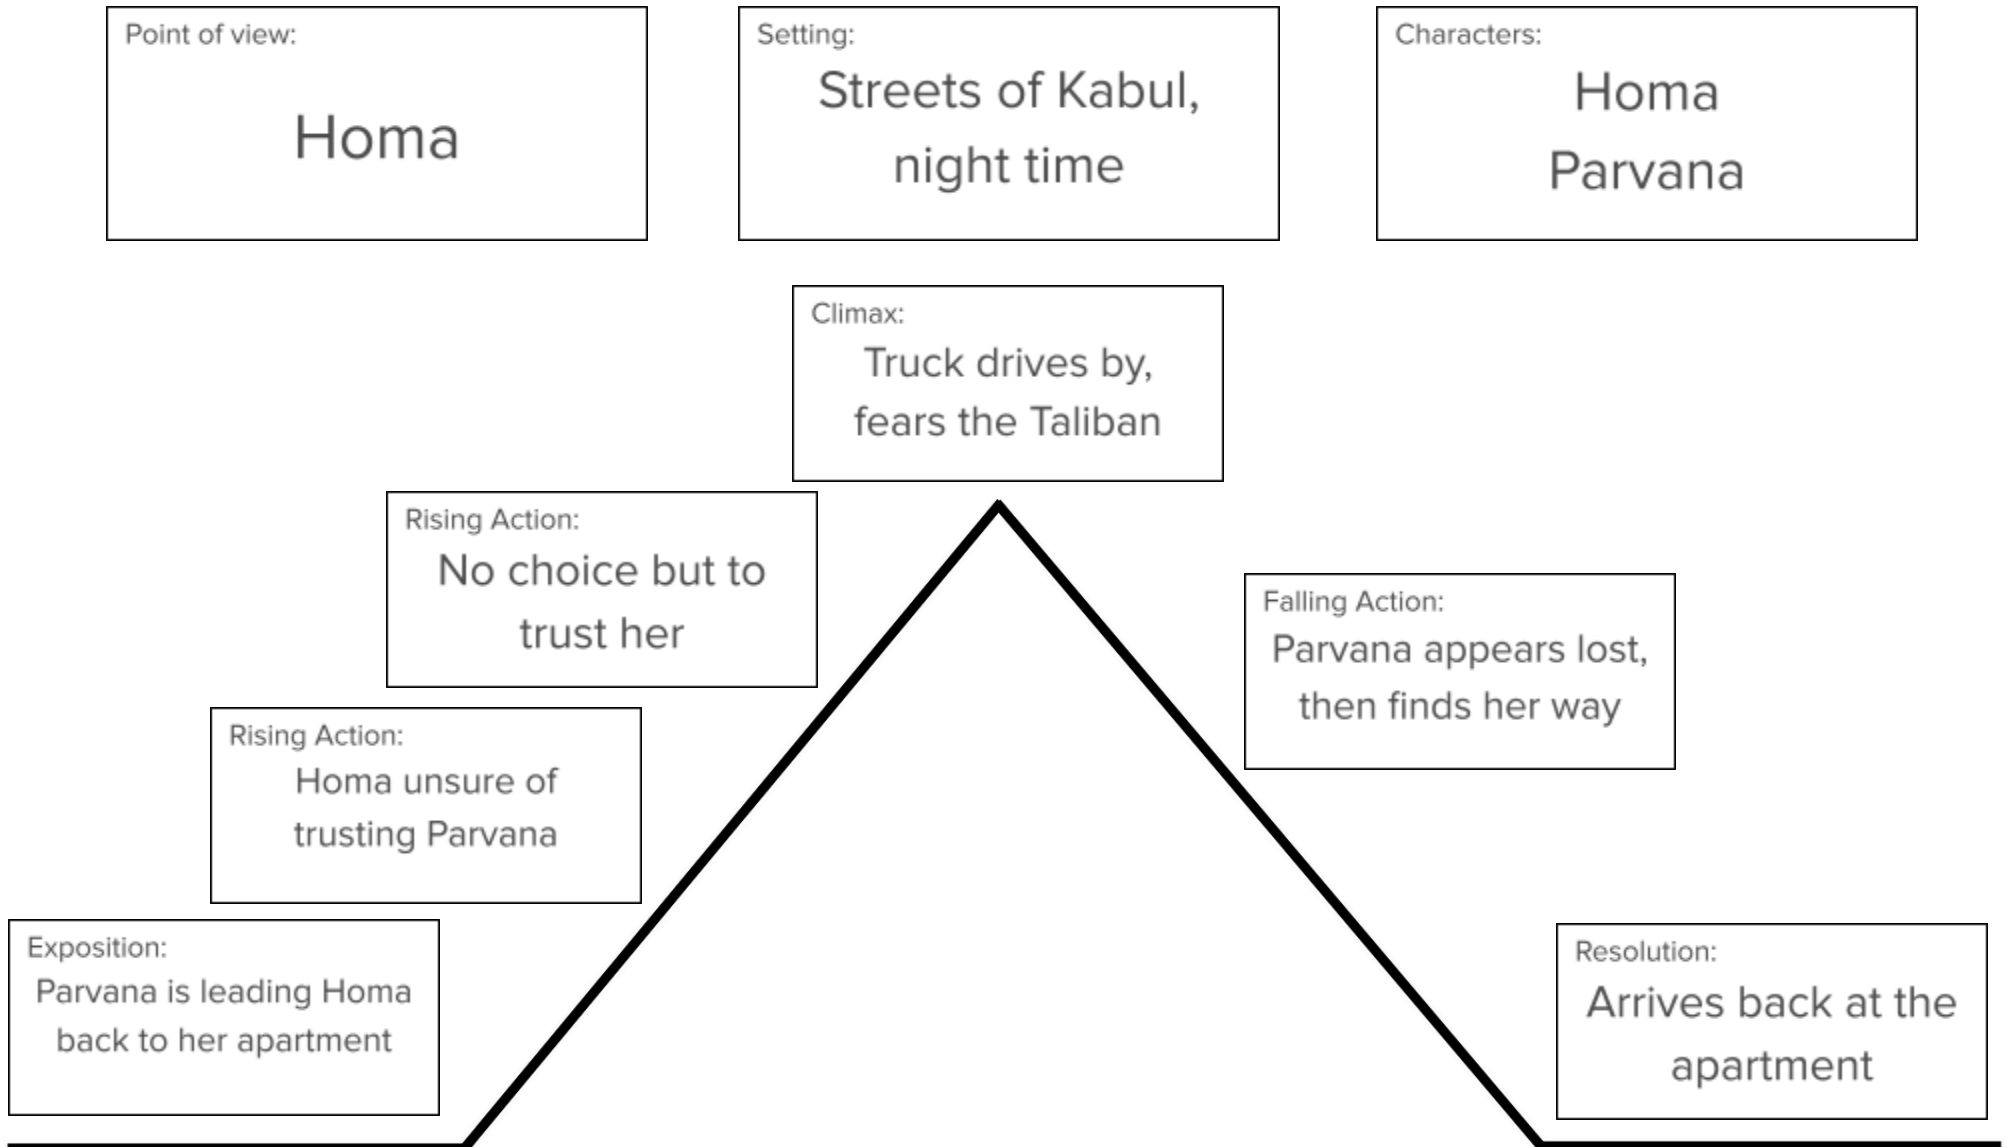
Point of view:
Homa

Setting:
Streets of Kabul, night time

Characters:
Homa
Parvana

Climax:
Truck drives by, fears the Taliban

Rising Action:
No choice but to trust her

Falling Action:
Parvana appears lost, then finds her way

Rising Action:
Homa unsure of trusting Parvana

Exposition:
Parvana is leading Homa back to her apartment

Resolution:
Arrives back at the apartment